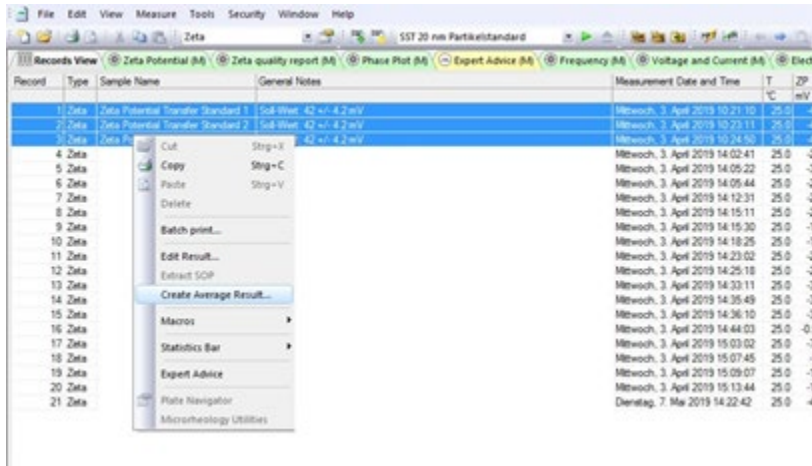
File Edit View Measure Tools Security Window Help

Zeta

SST 20 nm Partikelstandard

Records View | Zeta Potential (M) | Zeta quality report (M) | Phase Plot (M) | Expert Advice (M) | Frequency (M) | Voltage and Current (M) | Elect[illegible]

| Record | Type | Sample Name | General Notes | Measurement Date and Time | T | ZP |
|---|---|---|---|---|---|---|
| | | | | | °C | mV |
| 1 | Zeta | Zeta Potential Transfer Standard 1 | Soll-Wert: 42 +/- 4.2 mV | Mittwoch, 3. April 2019 10:21:10 | 25.0 | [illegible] |
| 2 | Zeta | Zeta Potential Transfer Standard 2 | Soll-Wert: 42 +/- 4.2 mV | Mittwoch, 3. April 2019 10:23:11 | 25.0 | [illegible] |
| 3 | Zeta | Zeta P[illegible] | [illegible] 42 +/- 4.2 mV | Mittwoch, 3. April 2019 10:24:50 | 25.0 | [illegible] |
| 4 | Zeta | | | Mittwoch, 3. April 2019 14:02:41 | 25.0 | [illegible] |
| 5 | Zeta | | | Mittwoch, 3. April 2019 14:05:22 | 25.0 | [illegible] |
| 6 | Zeta | | | Mittwoch, 3. April 2019 14:05:44 | 25.0 | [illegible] |
| 7 | Zeta | | | Mittwoch, 3. April 2019 14:12:31 | 25.0 | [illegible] |
| 8 | Zeta | | | Mittwoch, 3. April 2019 14:15:11 | 25.0 | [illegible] |
| 9 | Zeta | | | Mittwoch, 3. April 2019 14:15:30 | 25.0 | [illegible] |
| 10 | Zeta | | | Mittwoch, 3. April 2019 14:18:25 | 25.0 | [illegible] |
| 11 | Zeta | | | Mittwoch, 3. April 2019 14:23:02 | 25.0 | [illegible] |
| 12 | Zeta | | | Mittwoch, 3. April 2019 14:25:18 | 25.0 | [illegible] |
| 13 | Zeta | | | Mittwoch, 3. April 2019 14:33:11 | 25.0 | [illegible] |
| 14 | Zeta | | | Mittwoch, 3. April 2019 14:35:49 | 25.0 | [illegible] |
| 15 | Zeta | | | Mittwoch, 3. April 2019 14:36:10 | 25.0 | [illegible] |
| 16 | Zeta | | | Mittwoch, 3. April 2019 14:44:03 | 25.0 | -0. |
| 17 | Zeta | | | Mittwoch, 3. April 2019 15:03:02 | 25.0 | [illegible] |
| 18 | Zeta | | | Mittwoch, 3. April 2019 15:07:45 | 25.0 | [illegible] |
| 19 | Zeta | | | Mittwoch, 3. April 2019 15:09:07 | 25.0 | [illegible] |
| 20 | Zeta | | | Mittwoch, 3. April 2019 15:13:44 | 25.0 | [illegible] |
| 21 | Zeta | | | Dienstag, 7. Mai 2019 14:22:42 | 25.0 | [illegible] |

Cut Strg+X
Copy Strg+C
Paste Strg+V
Delete
Batch print...
Edit Result...
Extract SOP
Create Average Result...
Macros
Statistics Bar
Expert Advice
Plate Navigator
Microrheology Utilities